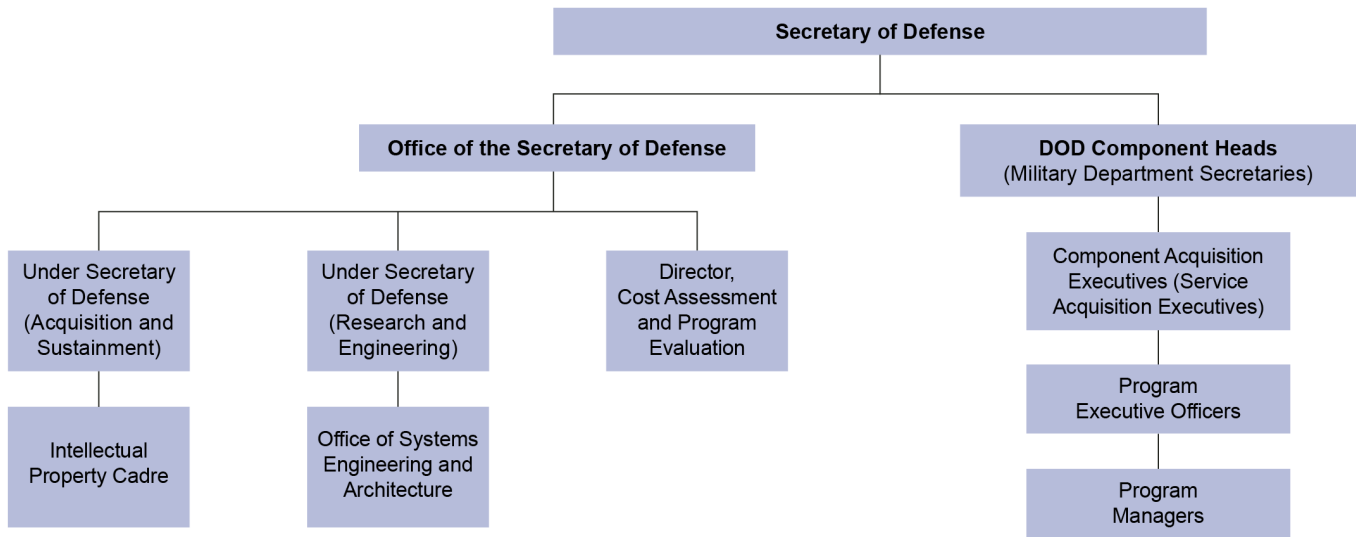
Secretary of Defense

Office of the Secretary of Defense

DOD Component Heads
(Military Department Secretaries)

Under Secretary of Defense (Acquisition and Sustainment)

Intellectual Property Cadre

Under Secretary of Defense (Research and Engineering)

Office of Systems Engineering and Architecture

Director, Cost Assessment and Program Evaluation

Component Acquisition Executives (Service Acquisition Executives)

Program Executive Officers

Program Managers